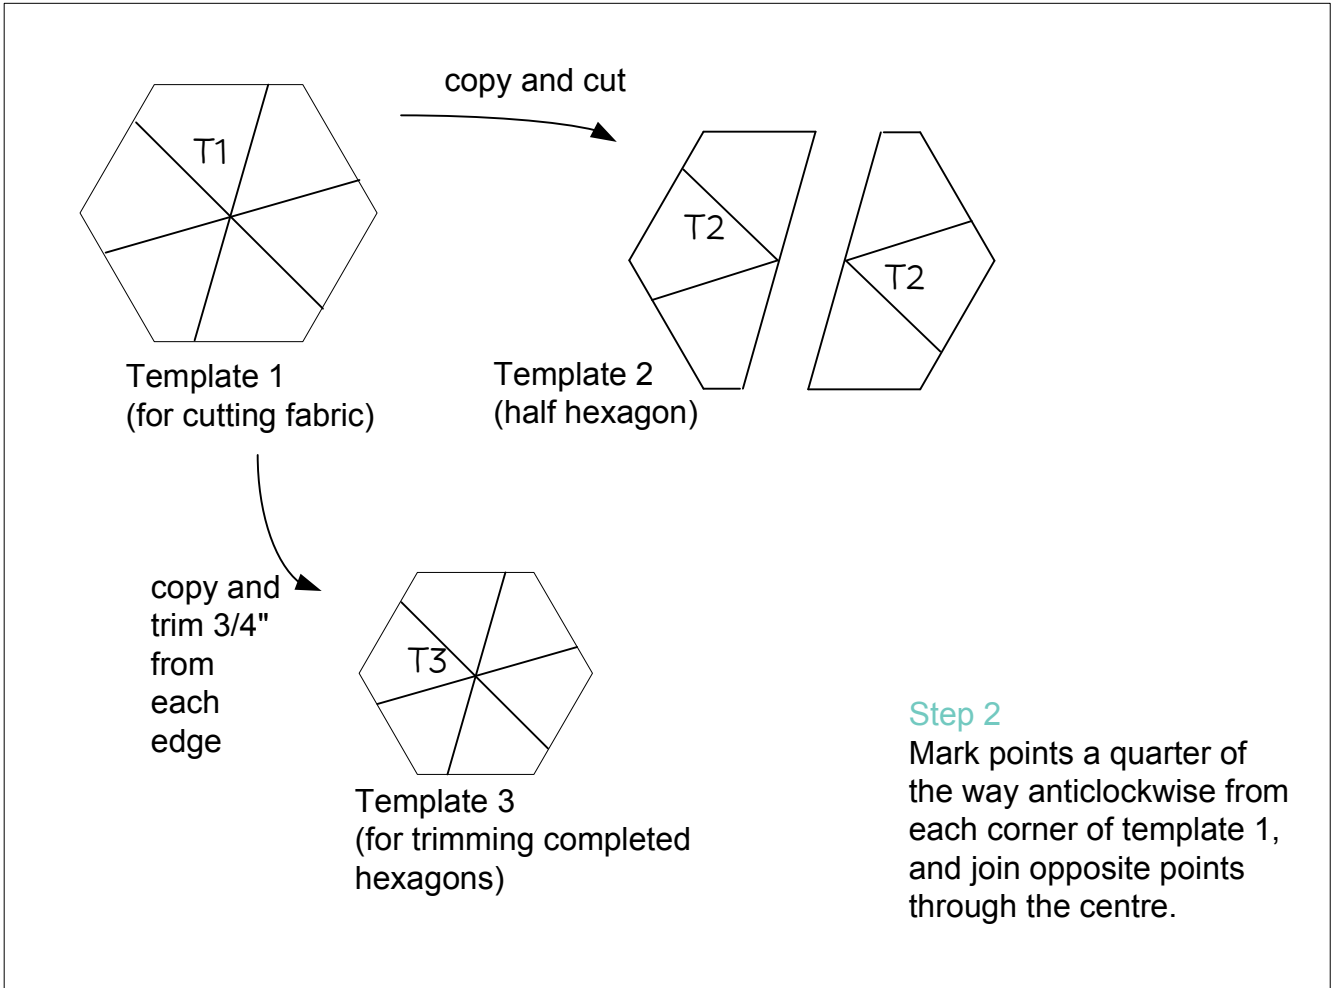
T1

Template 1
(for cutting fabric)

copy and cut

T2

T2

Template 2
(half hexagon)

copy and trim 3/4" from each edge

T3

Template 3
(for trimming completed hexagons)

Step 2
Mark points a quarter of the way anticlockwise from each corner of template 1, and join opposite points through the centre.